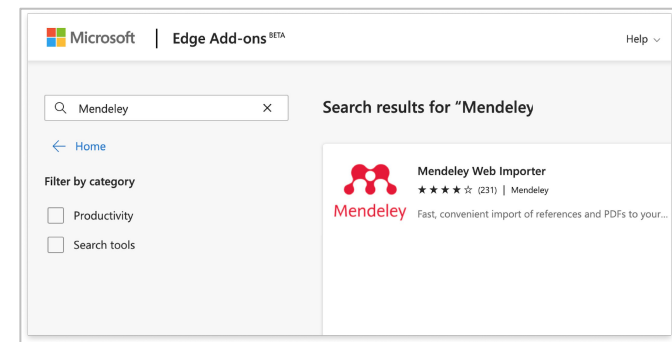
Microsoft | Edge Add-ons BETA

Help

Mendeley ×

← Home

Filter by category

Productivity

Search tools

Search results for "Mendeley

Mendeley

Mendeley Web Importer

★★★★☆ (231) | Mendeley

Fast, convenient import of references and PDFs to your...